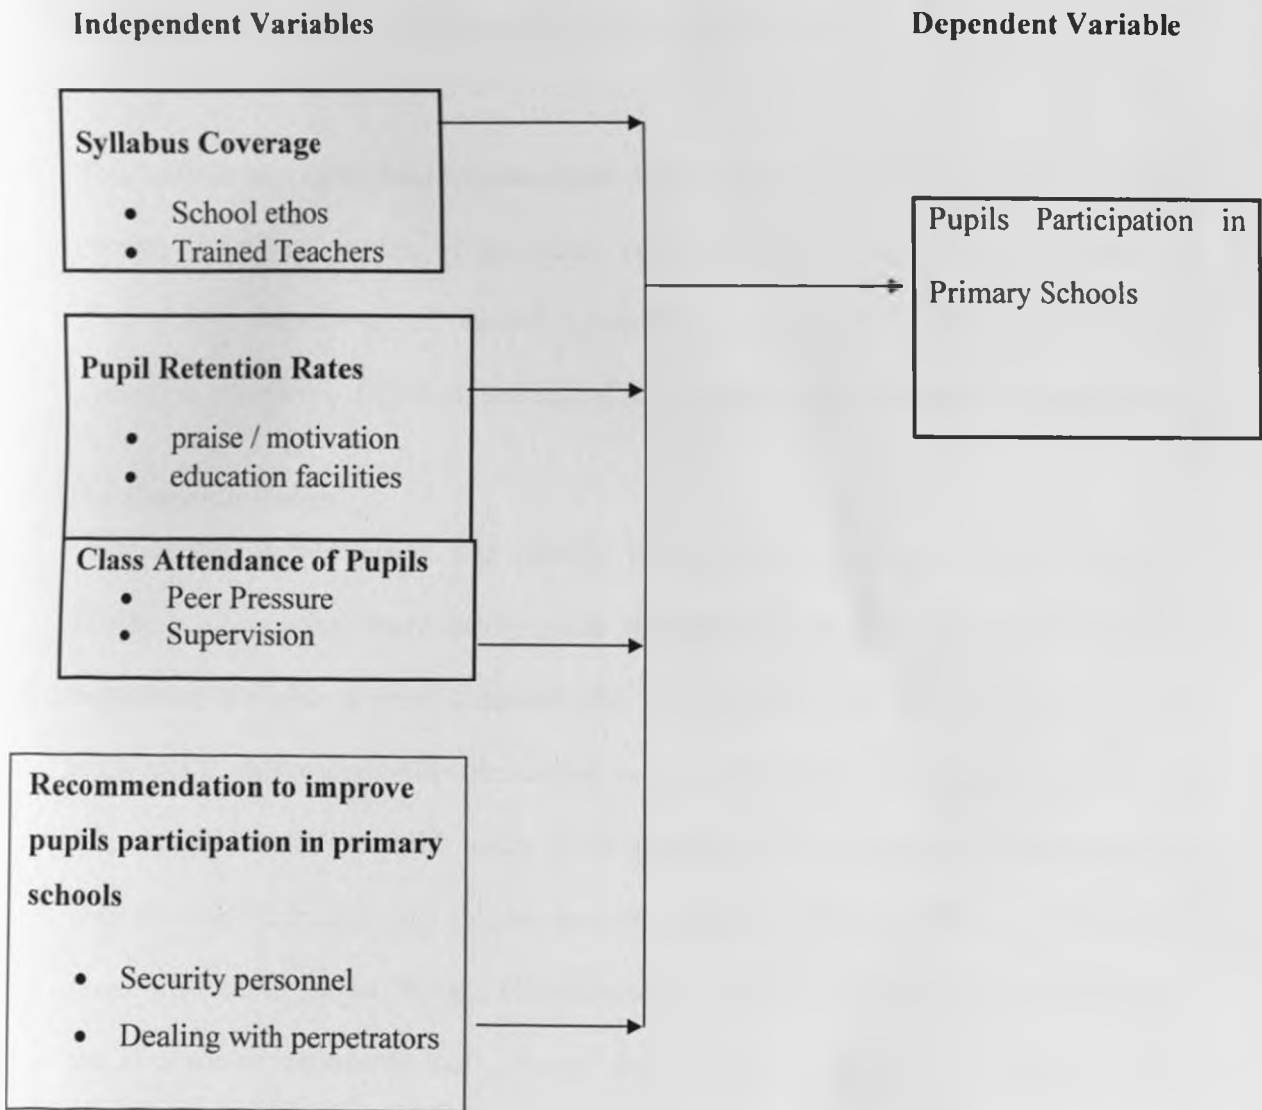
Independent Variables

Dependent Variable

Syllabus Coverage

- School ethos
- Trained Teachers

Pupil Retention Rates

- praise / motivation
- education facilities

Class Attendance of Pupils

- Peer Pressure
- Supervision

Recommendation to improve pupils participation in primary schools

- Security personnel
- Dealing with perpetrators

Pupils Participation in Primary Schools